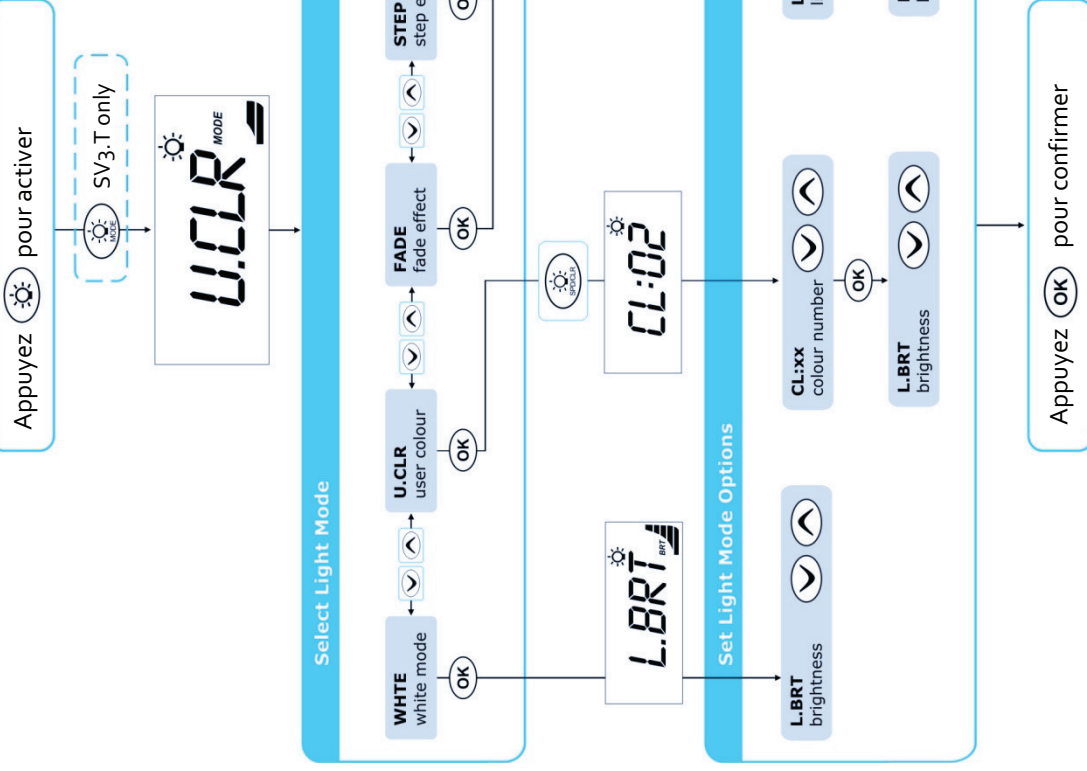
Appuyez pour activer

SV3.T only

MODE

U.CLR MODE

Select Light Mode

WHTE
white mode

OK

U.CLR
user colour

OK

FADE
fade effect

OK

STEP
step e

L.BRT

SPEC.LR

CL:02

Set Light Mode Options

L.BRT
brightness

CL:xx
colour number

OK

L.BRT
brightness

Appuyez OK pour confirmer